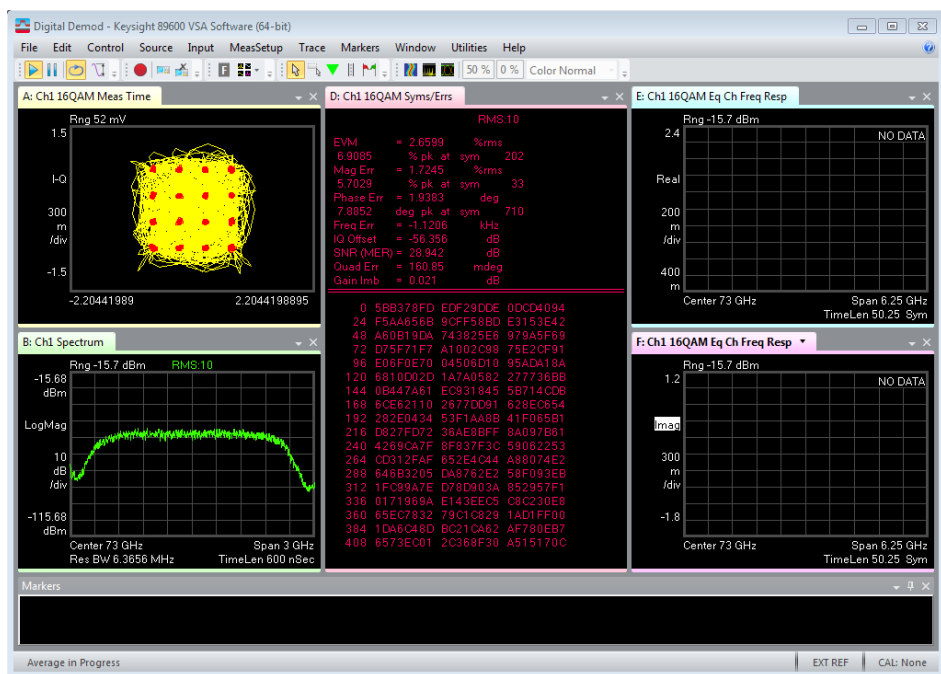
Digital Demod - Keysight 89600 VSA Software (64-bit)

File Edit Control Source Input MeasSetup Trace Markers Window Utilities Help

50 % 0 % Color Normal

A: Ch1 16QAM Meas Time

Rng 52 mV
1.5
I-Q
300
m
/div
-1.5
-2.20441989 2.2044198895

D: Ch1 16QAM Syms/Errs

RMS:10

| | | | | |
|---|---|---|---|---|
| EVM | = 2.6599 | %rms | | |
| 6.9085 | % pk at | sym | 202 | |
| Mag Err | = 1.7245 | %rms | | |
| 5.7029 | % pk at | sym | 33 | |
| Phase Err | = 1.9383 | deg | | |
| 7.8852 | deg pk at | sym | 710 | |
| Freq Err | = -1.1206 | kHz | | |
| IQ Offset | = -56.356 | dB | | |
| SNR (MER) | = 28.942 | dB | | |
| Quad Err | = 160.85 | mdeg | | |
| Gain Imb | = 0.021 | dB | | |

0 5BB378FD EDF29DDE 0DCD4094
24 F5AA656B 9CFF58BD E3153E42
48 A80B19DA 743825E8 979A5F89
72 D75F71F7 A1002C98 75E2CF91
96 E06F0E70 04506D10 95ADA18A
120 6810D02D 1A7A0582 2777368B
144 0B447A61 EC931845 5B714CDB
168 6CE62110 2677DD91 628EC654
192 282E0434 53F1AA8B 41F065B1
216 D827FD72 36AE8BFF 8A097B61
240 4269CA7F 8F837F3C 59062253
264 CD312FAF 652E4C44 A88074E2
288 646B3205 DA8762E2 58F093EB
312 1FC99A7E D78D903A 852957F1
336 0171969A E143EEC5 C8C230E8
360 65EC7832 79C1C829 1AD1FF00
384 1DA6C48D BC21CA62 AF780EB7
408 6573EC01 2C368F30 A515170C

E: Ch1 16QAM Eq Ch Freq Resp

Rng -15.7 dBm
2.4 NO DATA
Real
200
m
/div
400
m
Center 73 GHz Span 6.25 GHz
TimeLen 50.25 Sym

B: Ch1 Spectrum

Rng -15.7 dBm RMS:10
-15.68
dBm
LogMag
10
dB
/div
-115.68
dBm
Center 73 GHz Span 3 GHz
Res BW 6.3656 MHz TimeLen 600 nSec

F: Ch1 16QAM Eq Ch Freq Resp

Rng -15.7 dBm
1.2 NO DATA
Imag
300
m
/div
-1.8
Center 73 GHz Span 6.25 GHz
TimeLen 50.25 Sym

Markers

Average in Progress EXT REF CAL: None